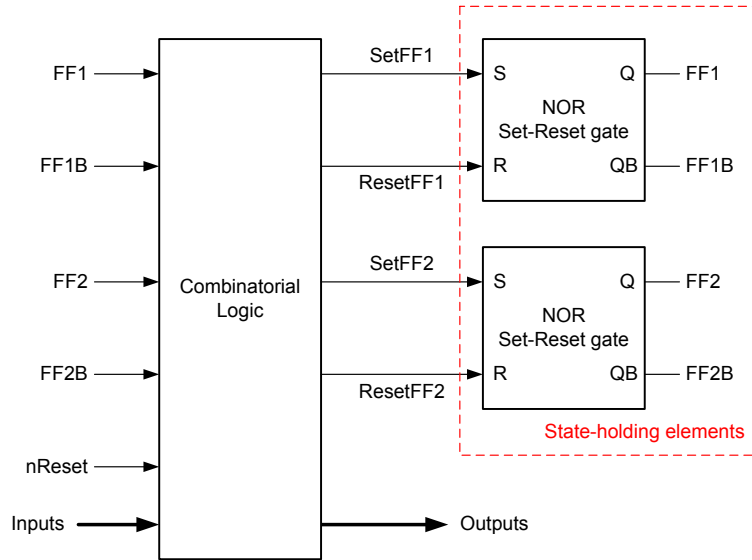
FF1

FF1B

FF2

FF2B

nReset

Inputs

Combinatorial Logic

SetFF1

ResetFF1

SetFF2

ResetFF2

Outputs

S
Q
NOR Set-Reset gate
R
QB

FF1

FF1B

S
Q
NOR Set-Reset gate
R
QB

FF2

FF2B

State-holding elements